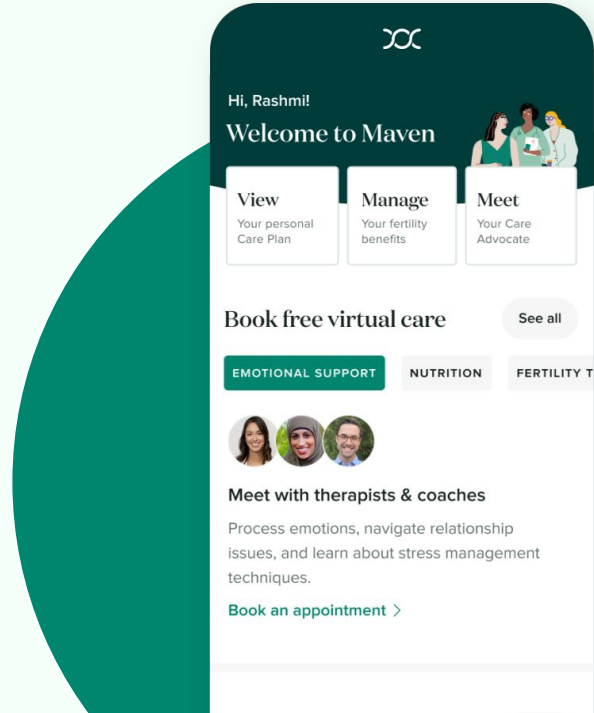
Hi, Rashmi!

Welcome to Maven

View
Your personal Care Plan

Manage
Your fertility benefits

Meet
Your Care Advocate

Book free virtual care

See all

EMOTIONAL SUPPORT

NUTRITION

FERTILITY T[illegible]

Meet with therapists & coaches

Process emotions, navigate relationship issues, and learn about stress management techniques.

Book an appointment >